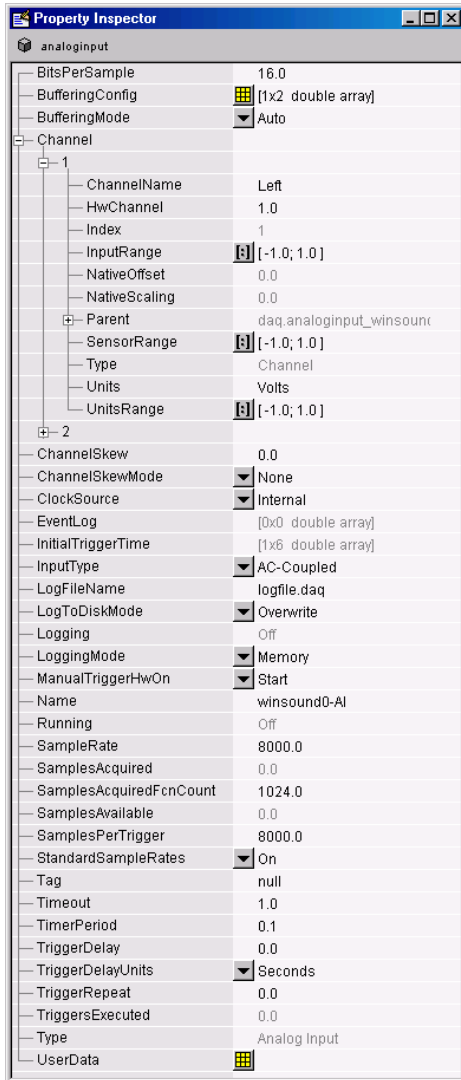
Property Inspector

analoginput

| | |
|---|---|
| BitsPerSample | 16.0 |
| BufferingConfig | [1x2 double array] |
| BufferingMode | Auto |
| Channel | |
| 1 | |
| ChannelName | Left |
| HwChannel | 1.0 |
| Index | 1 |
| InputRange | [-1.0; 1.0] |
| NativeOffset | 0.0 |
| NativeScaling | 0.0 |
| Parent | daq.analoginput_winsounc |
| SensorRange | [-1.0; 1.0] |
| Type | Channel |
| Units | Volts |
| UnitsRange | [-1.0; 1.0] |
| 2 | |
| ChannelSkew | 0.0 |
| ChannelSkewMode | None |
| ClockSource | Internal |
| EventLog | [0x0 double array] |
| InitialTriggerTime | [1x6 double array] |
| InputType | AC-Coupled |
| LogFileName | logfile.daq |
| LogToDiskMode | Overwrite |
| Logging | Off |
| LoggingMode | Memory |
| ManualTriggerHwOn | Start |
| Name | winsound0-AI |
| Running | Off |
| SampleRate | 8000.0 |
| SamplesAcquired | 0.0 |
| SamplesAcquiredFcnCount | 1024.0 |
| SamplesAvailable | 0.0 |
| SamplesPerTrigger | 8000.0 |
| StandardSampleRates | On |
| Tag | null |
| Timeout | 1.0 |
| TimerPeriod | 0.1 |
| TriggerDelay | 0.0 |
| TriggerDelayUnits | Seconds |
| TriggerRepeat | 0.0 |
| TriggersExecuted | 0.0 |
| Type | Analog Input |
| UserData | |